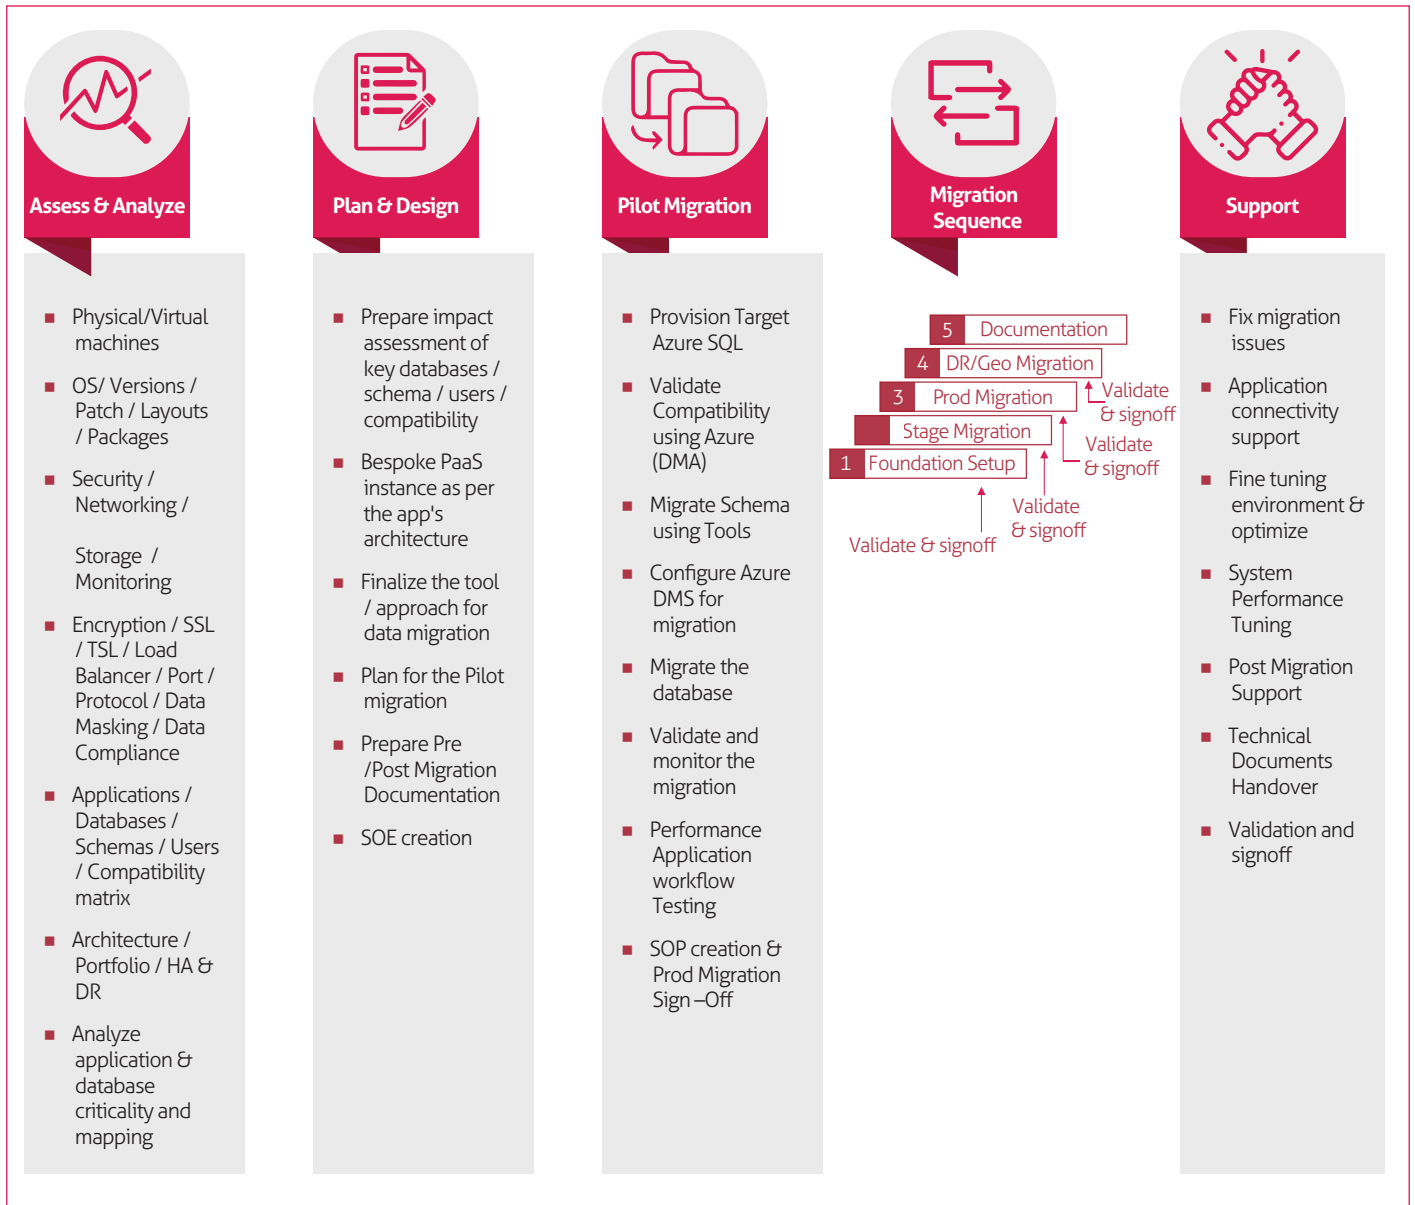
Assess & Analyze

- Physical/Virtual machines
- OS/ Versions / Patch / Layouts / Packages
- Security / Networking /

Storage / Monitoring

- Encryption / SSL / TSL / Load Balancer / Port / Protocol / Data Masking / Data Compliance
- Applications / Databases / Schemas / Users / Compatibility matrix
- Architecture / Portfolio / HA & DR
- Analyze application & database criticality and mapping

Plan & Design

- Prepare impact assessment of key databases / schema / users / compatibility
- Bespoke PaaS instance as per the app's architecture
- Finalize the tool / approach for data migration
- Plan for the Pilot migration
- Prepare Pre /Post Migration Documentation
- SOE creation

Pilot Migration

- Provision Target Azure SQL
- Validate Compatibility using Azure (DMA)
- Migrate Schema using Tools
- Configure Azure DMS for migration
- Migrate the database
- Validate and monitor the migration
- Performance Application workflow Testing
- SOP creation & Prod Migration Sign –Off

Migration Sequence

5 Documentation
4 DR/Geo Migration
3 Prod Migration
Stage Migration
1 Foundation Setup
Validate & signoff
Validate & signoff
Validate & signoff
Validate & signoff

Support

- Fix migration issues
- Application connectivity support
- Fine tuning environment & optimize
- System Performance Tuning
- Post Migration Support
- Technical Documents Handover
- Validation and signoff